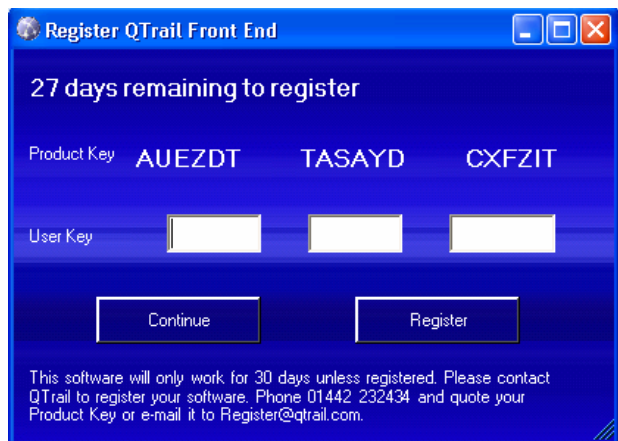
Register QTrail Front End

27 days remaining to register

Product Key AUEZDT TASAYD CXFZIT

User Key

Continue

Register

This software will only work for 30 days unless registered. Please contact QTrail to register your software. Phone 01442 232434 and quote your Product Key or e-mail it to Register@qtrail.com.